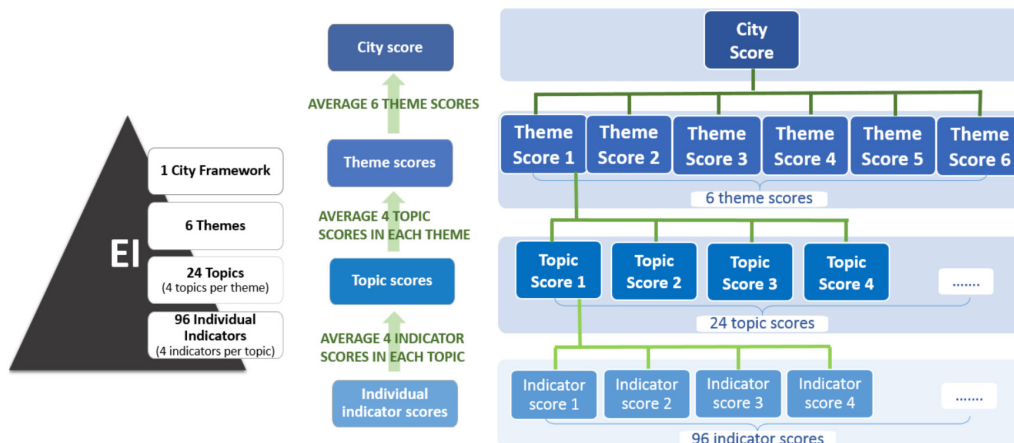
EI

1 City Framework

6 Themes

24 Topics
(4 topics per theme)

96 Individual Indicators
(4 indicators per topic)

City score

AVERAGE 6 THEME SCORES

Theme scores

AVERAGE 4 TOPIC SCORES IN EACH THEME

Topic scores

AVERAGE 4 INDICATOR SCORES IN EACH TOPIC

Individual indicator scores

City Score

Theme Score 1 | Theme Score 2 | Theme Score 3 | Theme Score 4 | Theme Score 5 | Theme Score 6

6 theme scores

Topic Score 1 | Topic Score 2 | Topic Score 3 | Topic Score 4 | ......

24 topic scores

Indicator score 1 | Indicator score 2 | Indicator score 3 | Indicator score 4 | ......

96 indicator scores